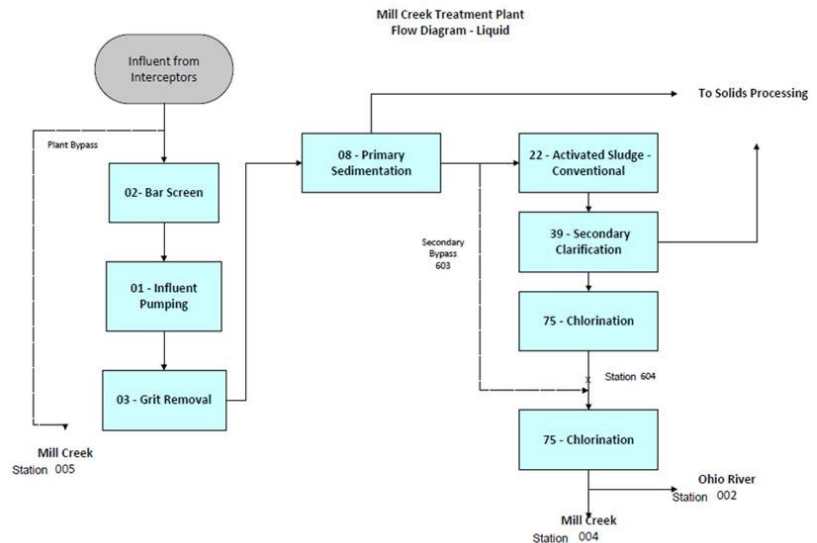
Mill Creek Treatment Plant
Flow Diagram - Liquid

Influent from Interceptors

To Solids Processing

Plant Bypass

02- Bar Screen

08 - Primary Sedimentation

22 - Activated Sludge - Conventional

39 - Secondary Clarification

Secondary Bypass 603

01 - Influent Pumping

75 - Chlorination

03 - Grit Removal

Station 604

75 - Chlorination

Mill Creek
Station 005

Ohio River
Station 002

Mill Creek
Station 004